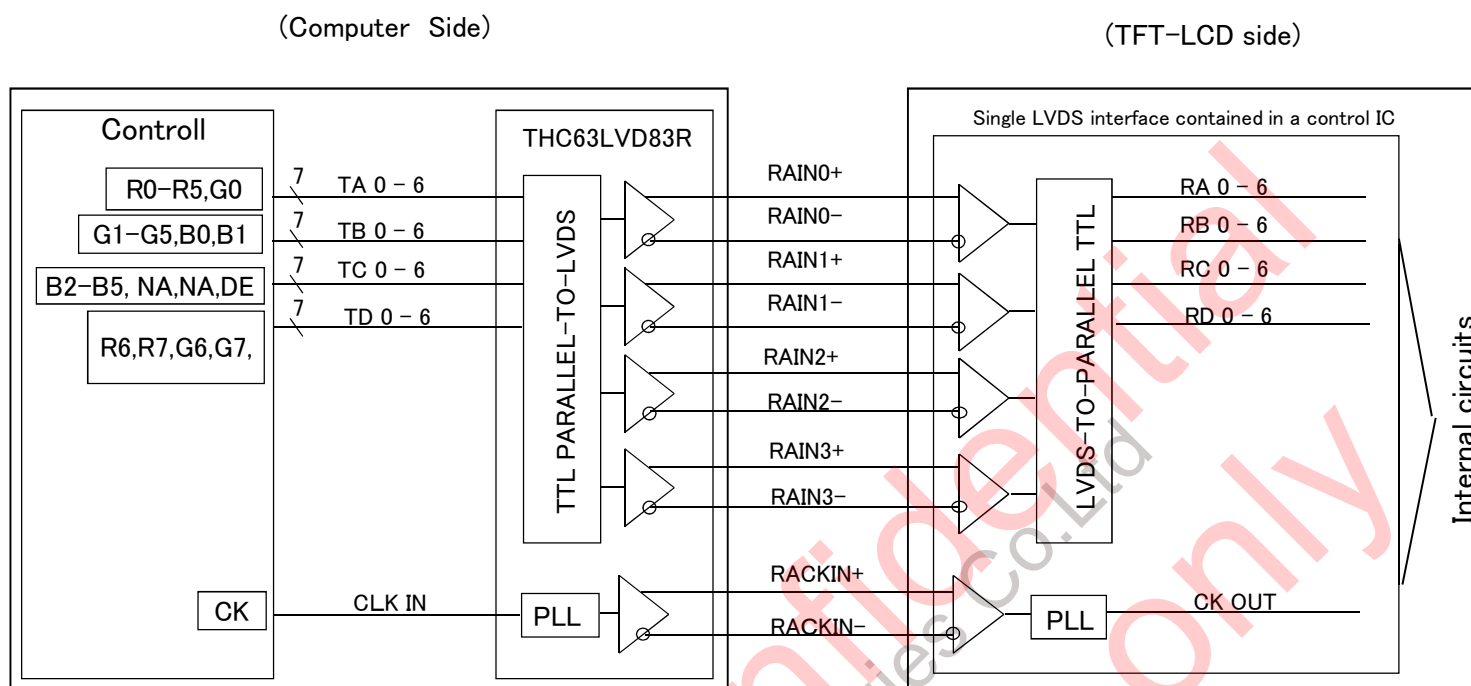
(Computer Side)

(TFT-LCD side)

Controll

R0-R5,G0

G1-G5,B0,B1

B2-B5, NA,NA,DE

R6,R7,G6,G7,

CK

7 TA 0 - 6

7 TB 0 - 6

7 TC 0 - 6

7 TD 0 - 6

CLK IN

THC63LVD83R

TTL PARALLEL-TO-LVDS

PLL

RAIN0+

RAIN0-

RAIN1+

RAIN1-

RAIN2+

RAIN2-

RAIN3+

RAIN3-

RACKIN+

RACKIN-

Single LVDS interface contained in a control IC

LVDS-TO-PARALLEL TTL

PLL

RA 0 - 6

RB 0 - 6

RC 0 - 6

RD 0 - 6

CK OUT

Internal circuits

confidential

only

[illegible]ies Co.Ltd